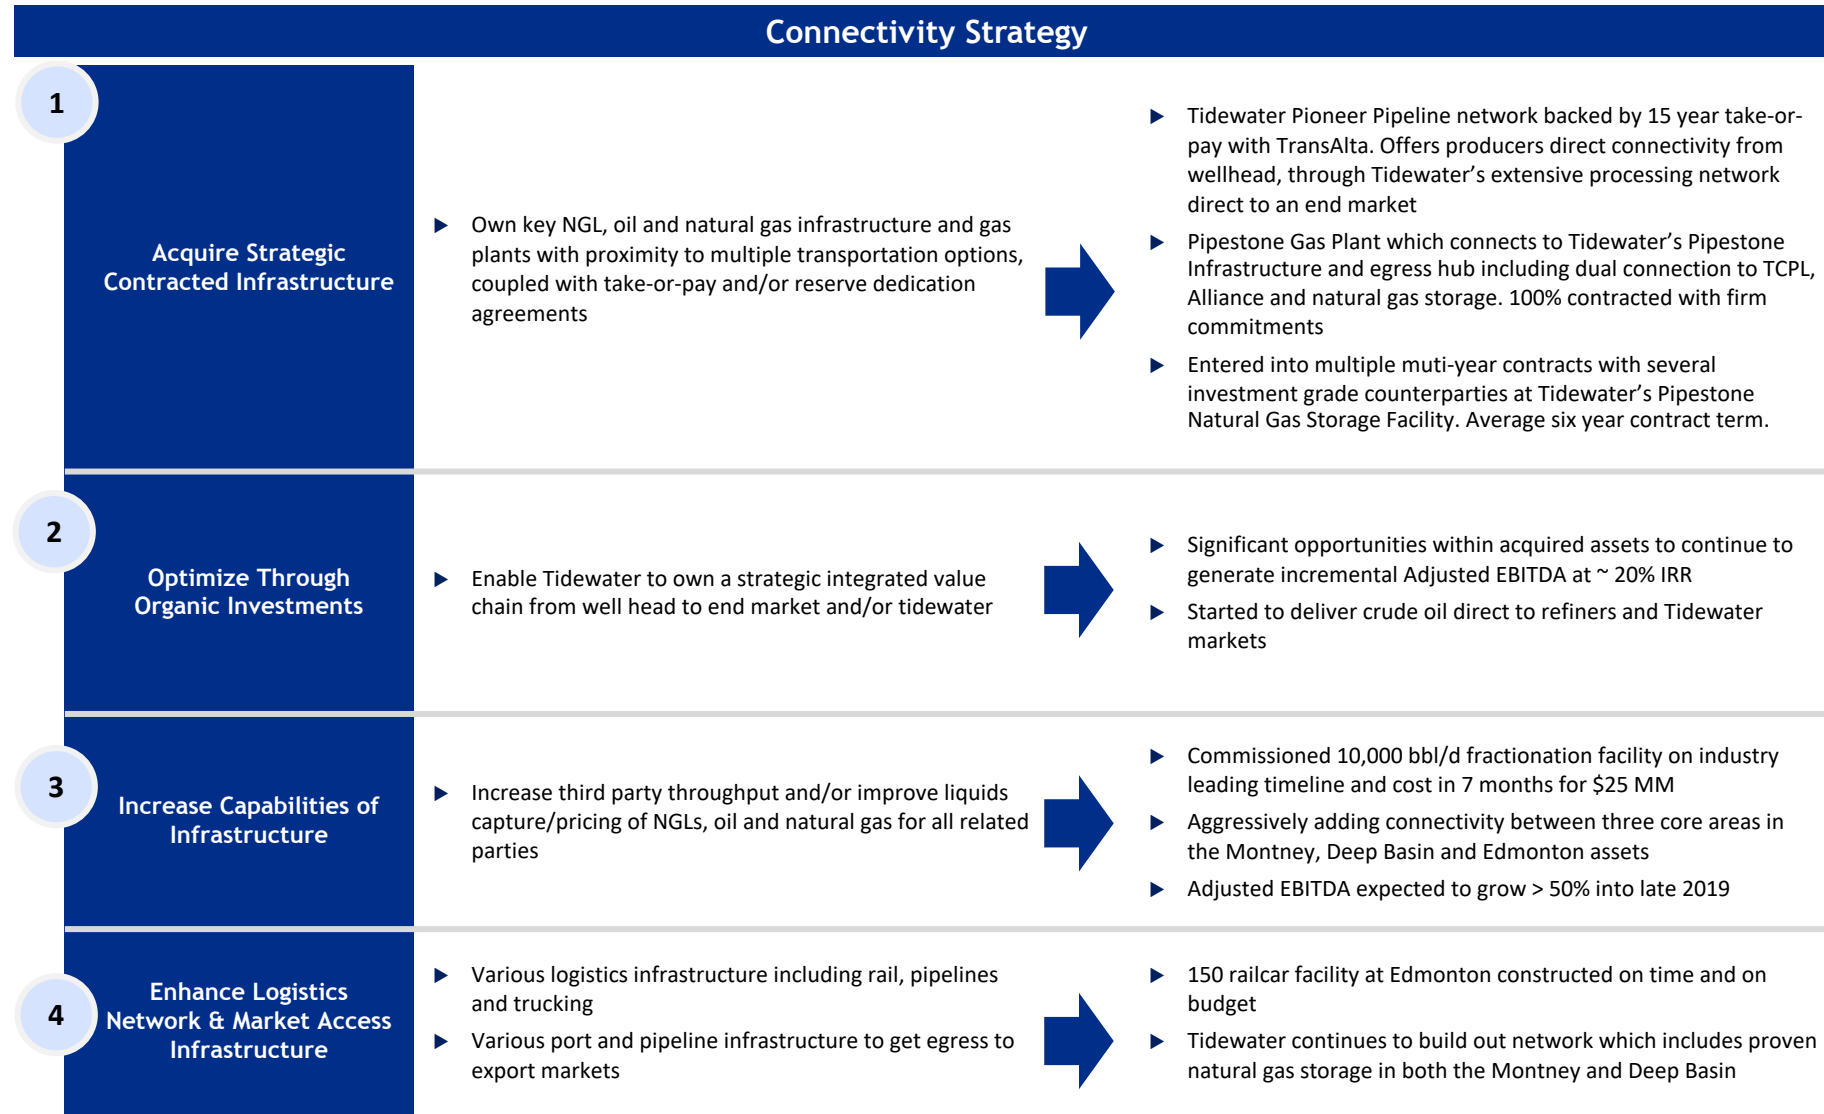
Connectivity Strategy

1

Acquire Strategic Contracted Infrastructure

▶ Own key NGL, oil and natural gas infrastructure and gas plants with proximity to multiple transportation options, coupled with take-or-pay and/or reserve dedication agreements

▶ Tidewater Pioneer Pipeline network backed by 15 year take-or-pay with TransAlta. Offers producers direct connectivity from wellhead, through Tidewater's extensive processing network direct to an end market

▶ Pipestone Gas Plant which connects to Tidewater's Pipestone Infrastructure and egress hub including dual connection to TCPL, Alliance and natural gas storage. 100% contracted with firm commitments

▶ Entered into multiple muti-year contracts with several investment grade counterparties at Tidewater's Pipestone Natural Gas Storage Facility. Average six year contract term.

2

Optimize Through Organic Investments

▶ Enable Tidewater to own a strategic integrated value chain from well head to end market and/or tidewater

▶ Significant opportunities within acquired assets to continue to generate incremental Adjusted EBITDA at ~ 20% IRR

▶ Started to deliver crude oil direct to refiners and Tidewater markets

3

Increase Capabilities of Infrastructure

▶ Increase third party throughput and/or improve liquids capture/pricing of NGLs, oil and natural gas for all related parties

▶ Commissioned 10,000 bbl/d fractionation facility on industry leading timeline and cost in 7 months for $25 MM

▶ Aggressively adding connectivity between three core areas in the Montney, Deep Basin and Edmonton assets

▶ Adjusted EBITDA expected to grow > 50% into late 2019

4

Enhance Logistics Network & Market Access Infrastructure

▶ Various logistics infrastructure including rail, pipelines and trucking

▶ Various port and pipeline infrastructure to get egress to export markets

▶ 150 railcar facility at Edmonton constructed on time and on budget

▶ Tidewater continues to build out network which includes proven natural gas storage in both the Montney and Deep Basin